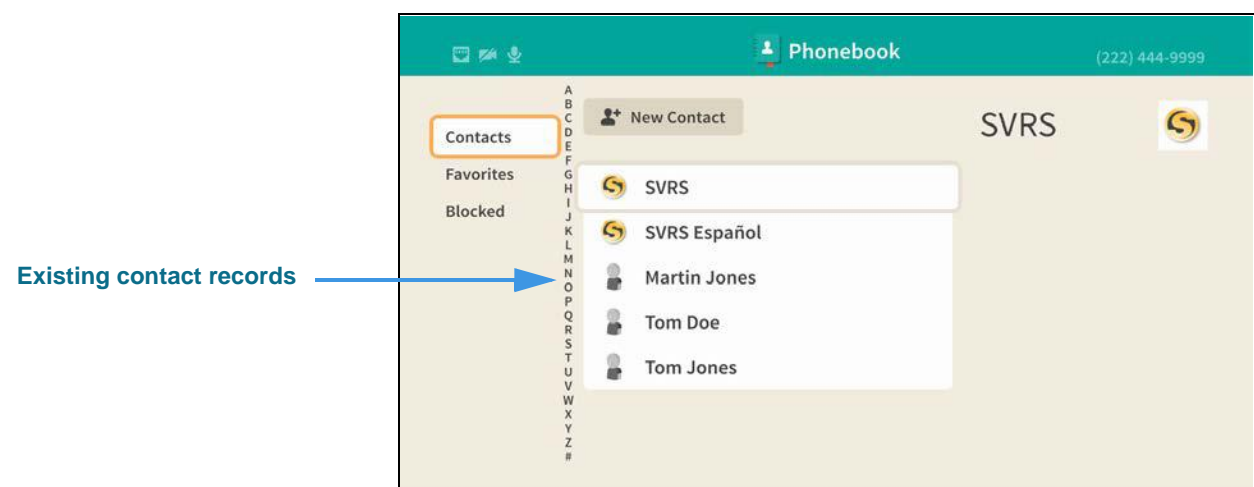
Phonebook

(222) 444-9999

Contacts
Favorites
Blocked

A
B
C
D
E
F
G
H
I
J
K
L
M
N
O
P
Q
R
S
T
U
V
W
X
Y
Z
#

New Contact

SVRS
SVRS Español
Martin Jones
Tom Doe
Tom Jones

SVRS

Existing contact records